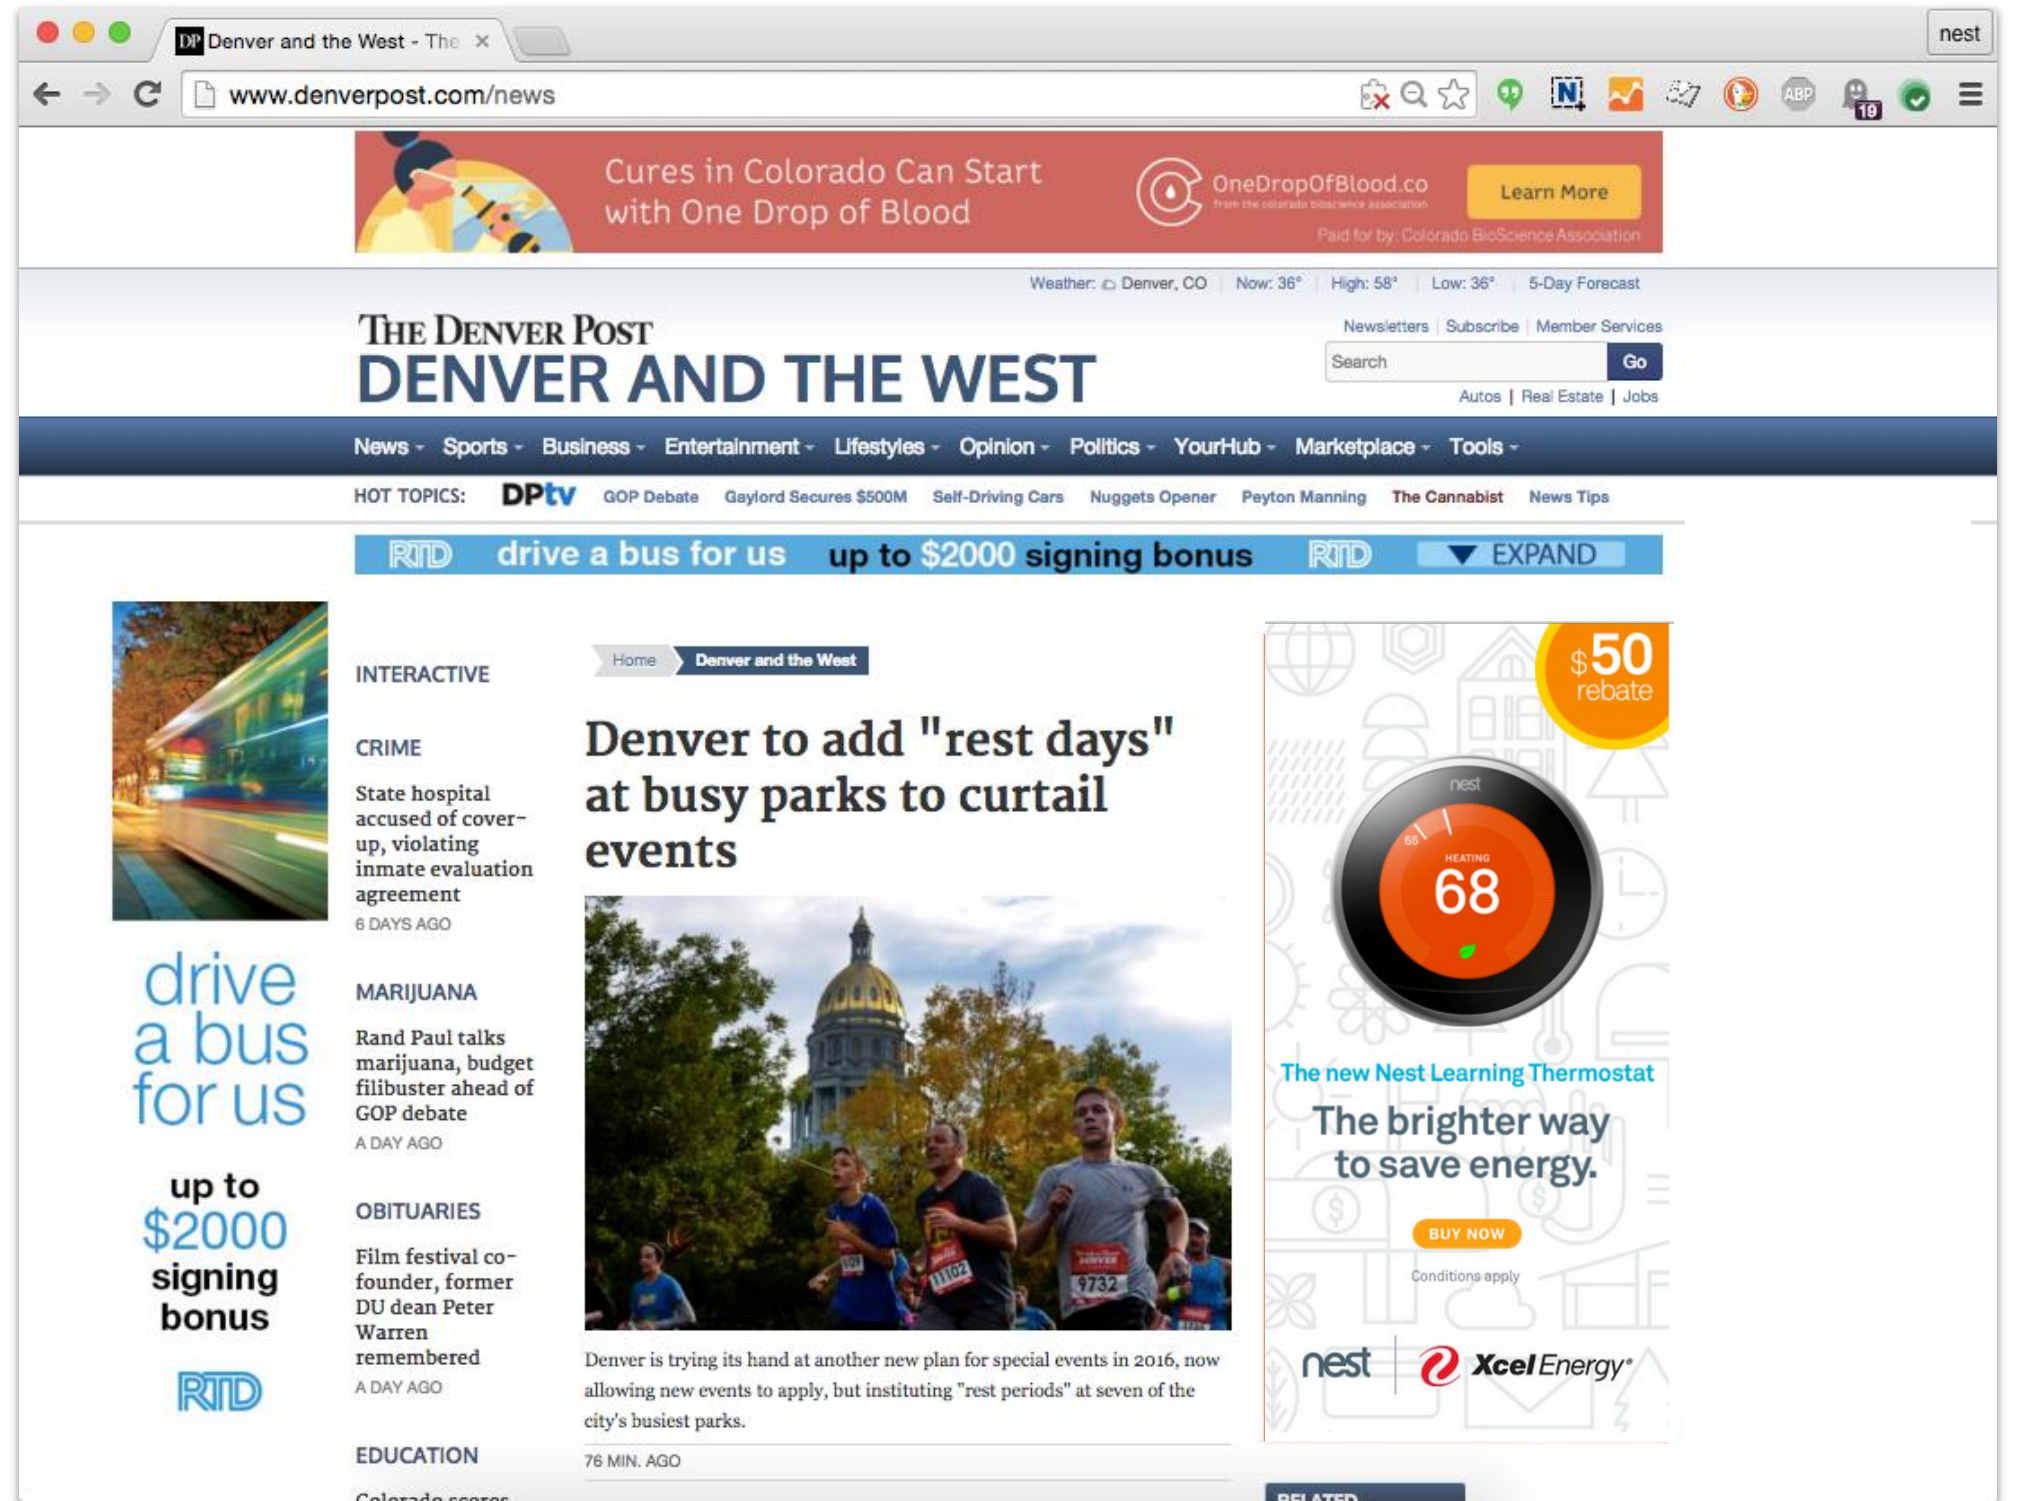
DP Denver and the West - The ×

nest

www.denverpost.com/news

ABP 19

Cures in Colorado Can Start with One Drop of Blood

OneDropOfBlood.co

Learn More

Paid for by: Colorado BioScience Association

Weather: Denver, CO | Now: 36° | High: 58° | Low: 36° | 5-Day Forecast

THE DENVER POST
DENVER AND THE WEST

Newsletters | Subscribe | Member Services

Search Go

Autos | Real Estate | Jobs

News Sports Business Entertainment Lifestyles Opinion Politics YourHub Marketplace Tools

HOT TOPICS: DPtv GOP Debate Gaylord Secures $500M Self-Driving Cars Nuggets Opener Peyton Manning The Cannabist News Tips

RTD drive a bus for us up to $2000 signing bonus RTD EXPAND

drive a bus for us

up to $2000 signing bonus

RTD

INTERACTIVE

CRIME

State hospital accused of cover-up, violating inmate evaluation agreement

6 DAYS AGO

MARIJUANA

Rand Paul talks marijuana, budget filibuster ahead of GOP debate

A DAY AGO

OBITUARIES

Film festival co-founder, former DU dean Peter Warren remembered

A DAY AGO

EDUCATION

Colorado scores

Home Denver and the West

Denver to add "rest days" at busy parks to curtail events

Denver is trying its hand at another new plan for special events in 2016, now allowing new events to apply, but instituting "rest periods" at seven of the city's busiest parks.

76 MIN. AGO

$50 rebate

nest

HEATING

68

The new Nest Learning Thermostat

The brighter way to save energy.

BUY NOW

Conditions apply

nest Xcel Energy

RELATED